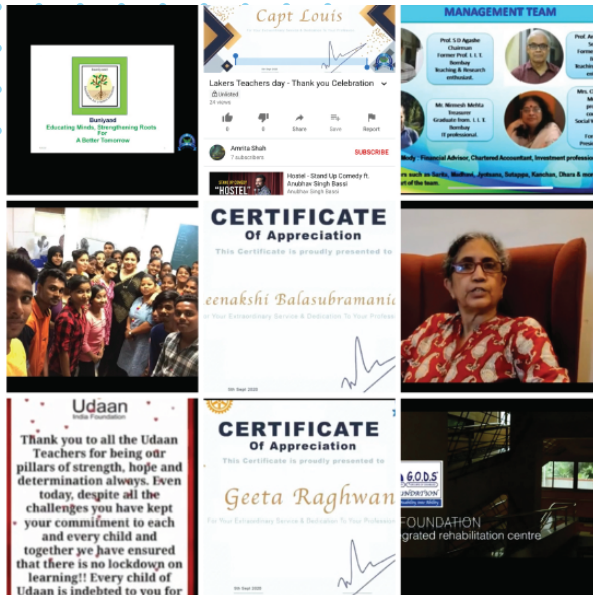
Buniyaad
Educating Minds, Strengthening Roots For A Better Tomorrow

Capt Louis

Lakers Teachers day - Thank you Celebration
Unlisted
24 views
0 0 Share Save Report
Amrita Shah
7 subscribers
SUBSCRIBE
Hostel - Stand Up Comedy ft. Anubhav Singh Bassi
Anubhav Singh Bassi

MANAGEMENT TEAM
Prof. S D Agashe
Chairman
Former Prof. I. I. T. Bombay
Teaching & Research enthusiast.
Prof. A
Former P
Bo
Teachi
Mr. Nimesh Mehta
Treasurer
Graduate from I. I. T. Bombay
IT professional.
Mrs. C
M
pe
con
Social W
Pres
Body - Financial Advisor, Chartered Accountant, Investment professio
such as Sarita, Madhavi, Jyotsana, Satappa, Kanchan, Dhara & mor
of the team.

CERTIFICATE
Of Appreciation
This Certificate is proudly presented to
eenakshi Balasubramani
r Your Extraordinary Service & Dedication To Your Profess
5th Sept 2020

Udaan
India Foundation
Thank you to all the Udaan Teachers for being our pillars of strength, hope and determination always. Even today, despite all the challenges you have kept your commitment to each and every child and together we have ensured that there is no lockdown on learning!! Every child of Udaan is indebted to you for

CERTIFICATE
Of Appreciation
This Certificate is proudly presented to
Geeta Raghwan
For Your Extraordinary Service & Dedication To Your Profess
5th Sept 2020

G.O.D.S
UNDATION
FOUNDATION
grated rehabilitation centre